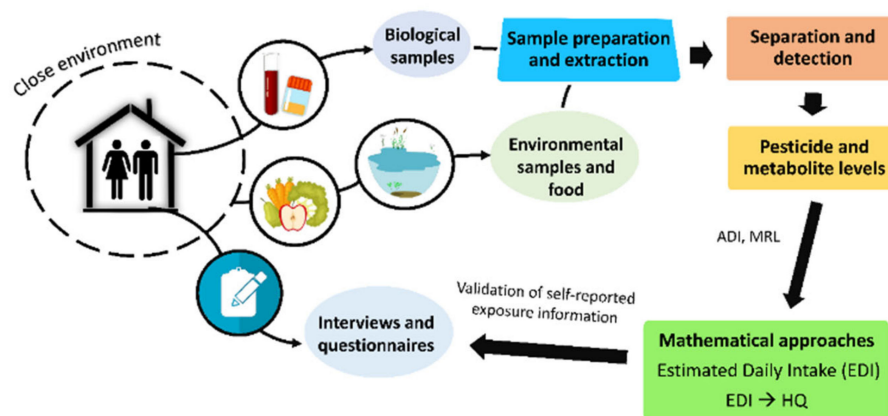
Close environment

Biological samples

Sample preparation and extraction

Separation and detection

Environmental samples and food

Pesticide and metabolite levels

ADI, MRL

Validation of self-reported exposure information

Interviews and questionnaires

Mathematical approaches

Estimated Daily Intake (EDI)

EDI $\rightarrow$ HQ